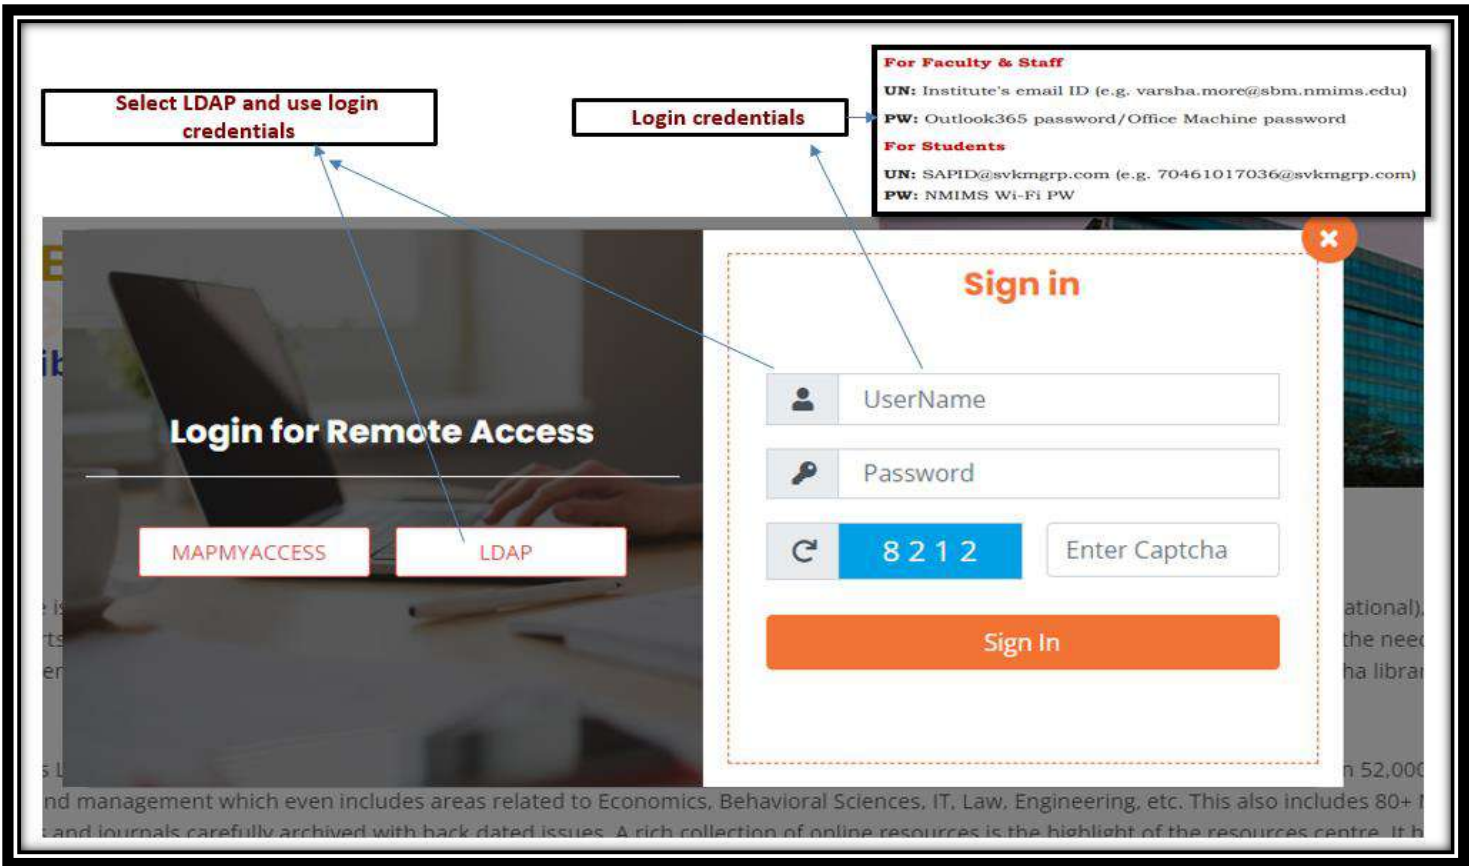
Select LDAP and use login credentials

Login credentials

For Faculty & Staff
UN: Institute's email ID (e.g. varsha.more@sbm.nmims.edu)
PW: Outlook365 password/Office Machine password
For Students
UN: SAPID@svkmgrp.com (e.g. 70461017036@svkmgrp.com)
PW: NMIMS Wi-Fi PW

Login for Remote Access

MAPMYACCESS
LDAP

Sign in

UserName
Password
8 2 1 2
Enter Captcha
Sign In

ational),
the need
ha librar
n 52,000
nd management which even includes areas related to Economics, Behavioral Sciences, IT, Law, Engineering, etc. This also includes 80+
s and journals carefully archived with back dated issues. A rich collection of online resources is the highlight of the resources centre. It h